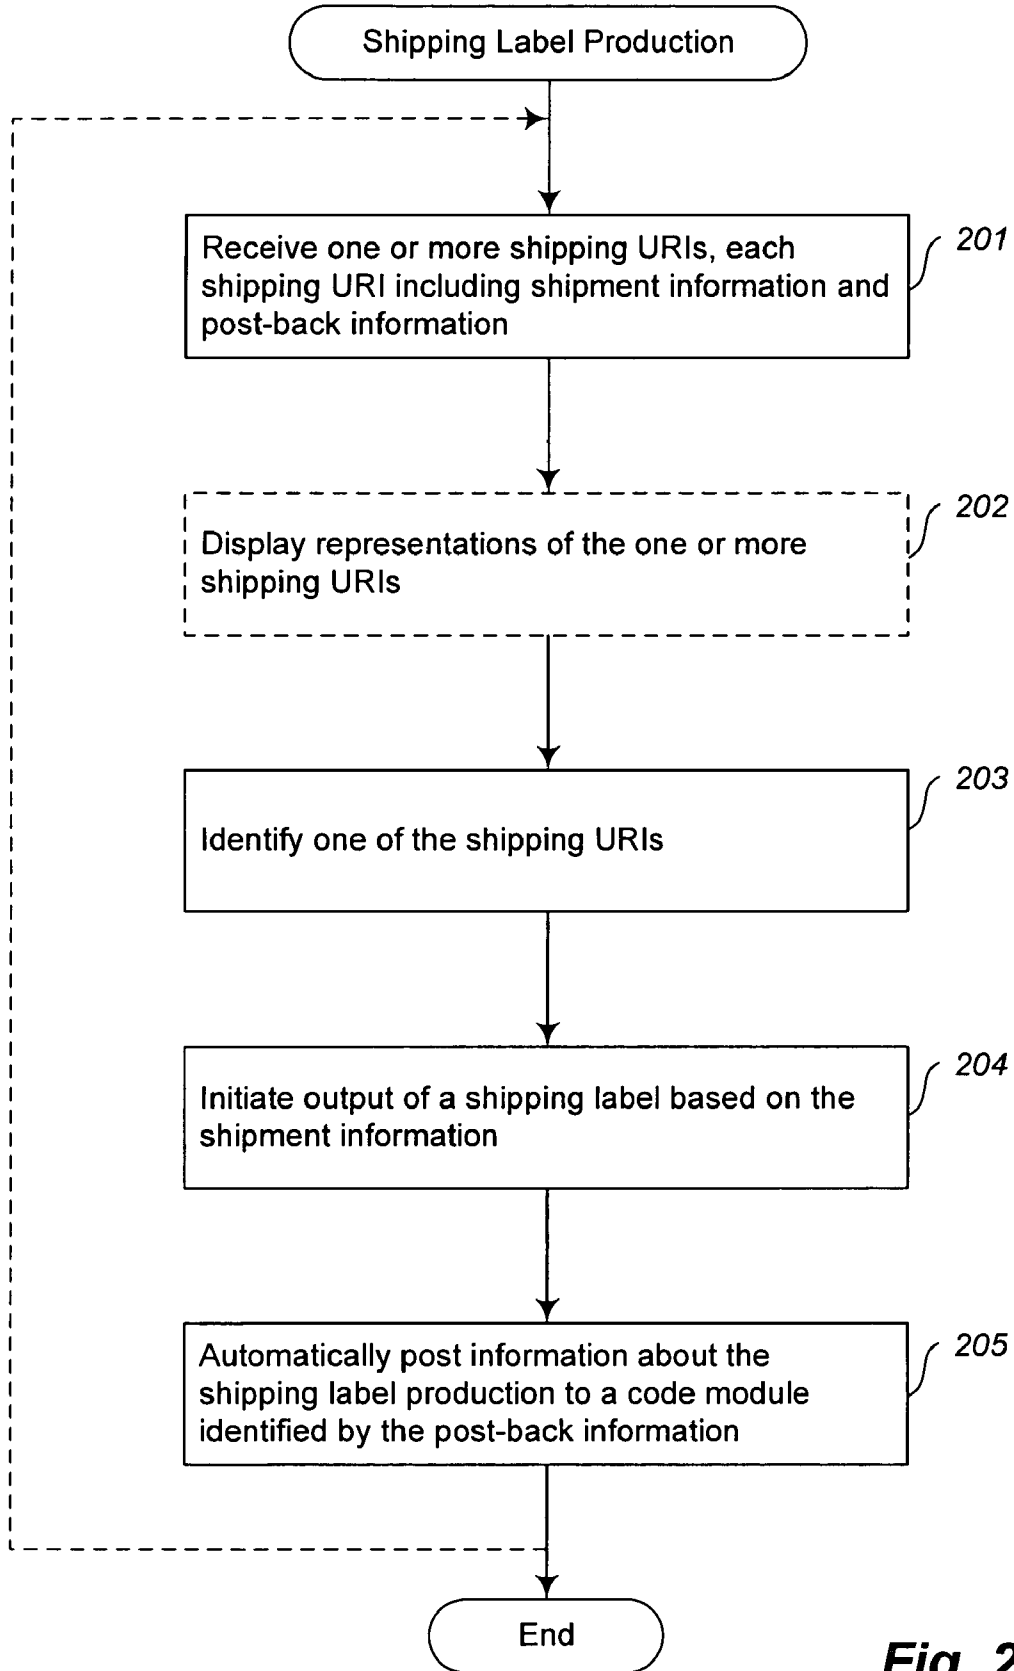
Shipping Label Production

Receive one or more shipping URIs, each shipping URI including shipment information and post-back information

201

Display representations of the one or more shipping URIs

202

Identify one of the shipping URIs

203

Initiate output of a shipping label based on the shipment information

204

Automatically post information about the shipping label production to a code module identified by the post-back information

205

End

Fig. 2